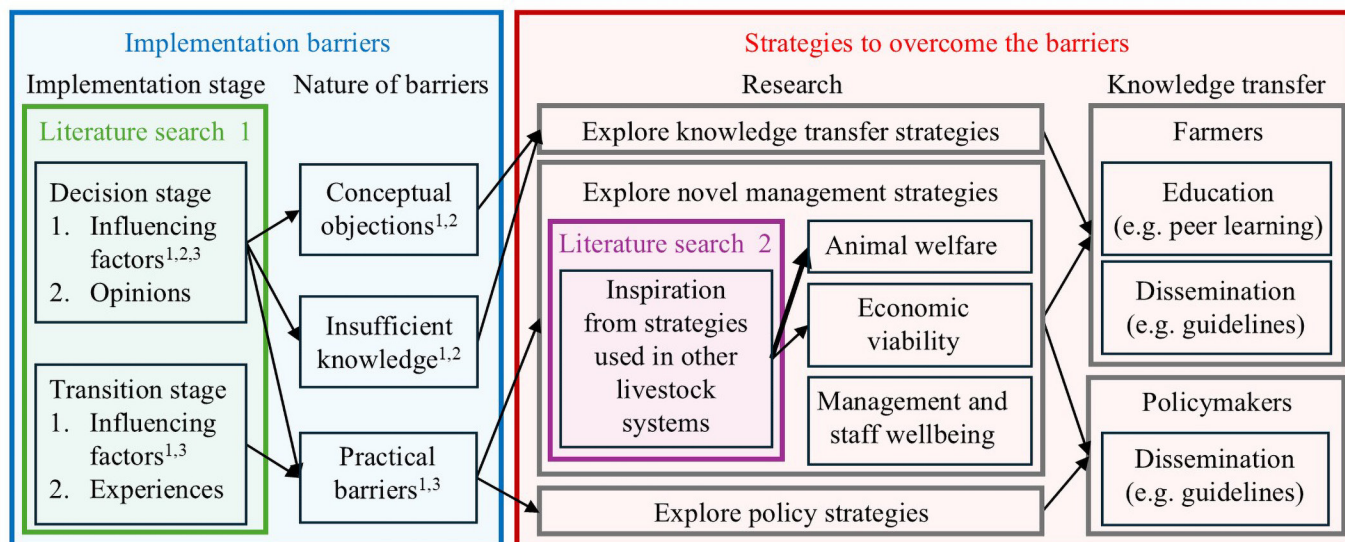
Implementation barriers

Implementation stage

Nature of barriers

Literature search 1

Decision stage
1. Influencing factors$^{1,2,3}$
2. Opinions

Transition stage
1. Influencing factors$^{1,3}$
2. Experiences

Conceptual objections$^{1,2}$

Insufficient knowledge$^{1,2}$

Practical barriers$^{1,3}$

Strategies to overcome the barriers

Research

Explore knowledge transfer strategies

Explore novel management strategies

Literature search 2

Inspiration from strategies used in other livestock systems

Animal welfare

Economic viability

Management and staff wellbeing

Explore policy strategies

Knowledge transfer

Farmers

Education (e.g. peer learning)

Dissemination (e.g. guidelines)

Policymakers

Dissemination (e.g. guidelines)